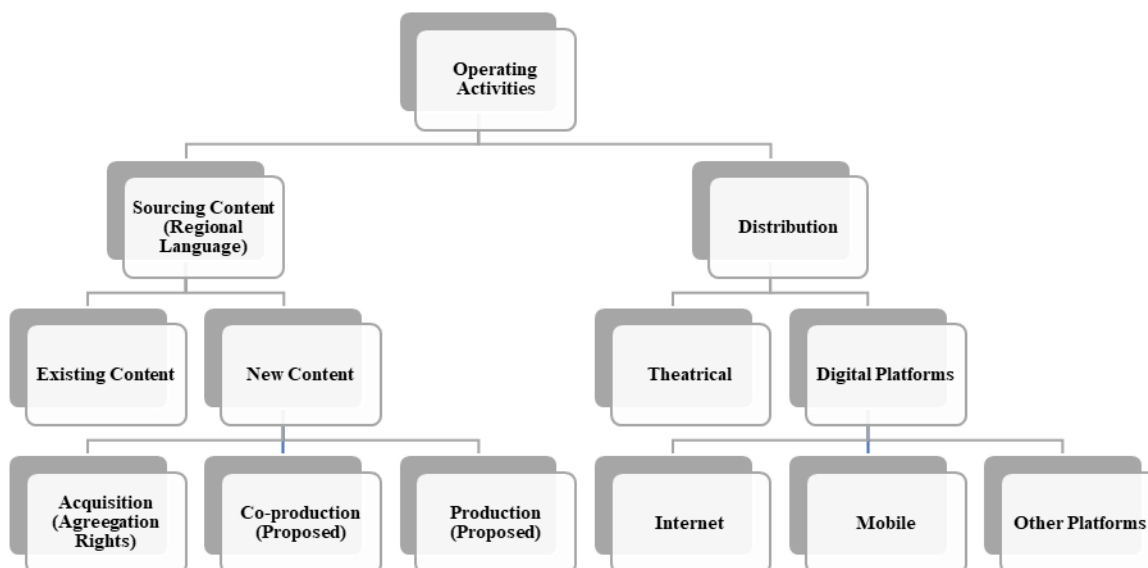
Operating Activities

Sourcing Content (Regional Language)

Distribution

Existing Content

New Content

Theatrical

Digital Platforms

Acquisition (Agreegation Rights)

Co-production (Proposed)

Production (Proposed)

Internet

Mobile

Other Platforms